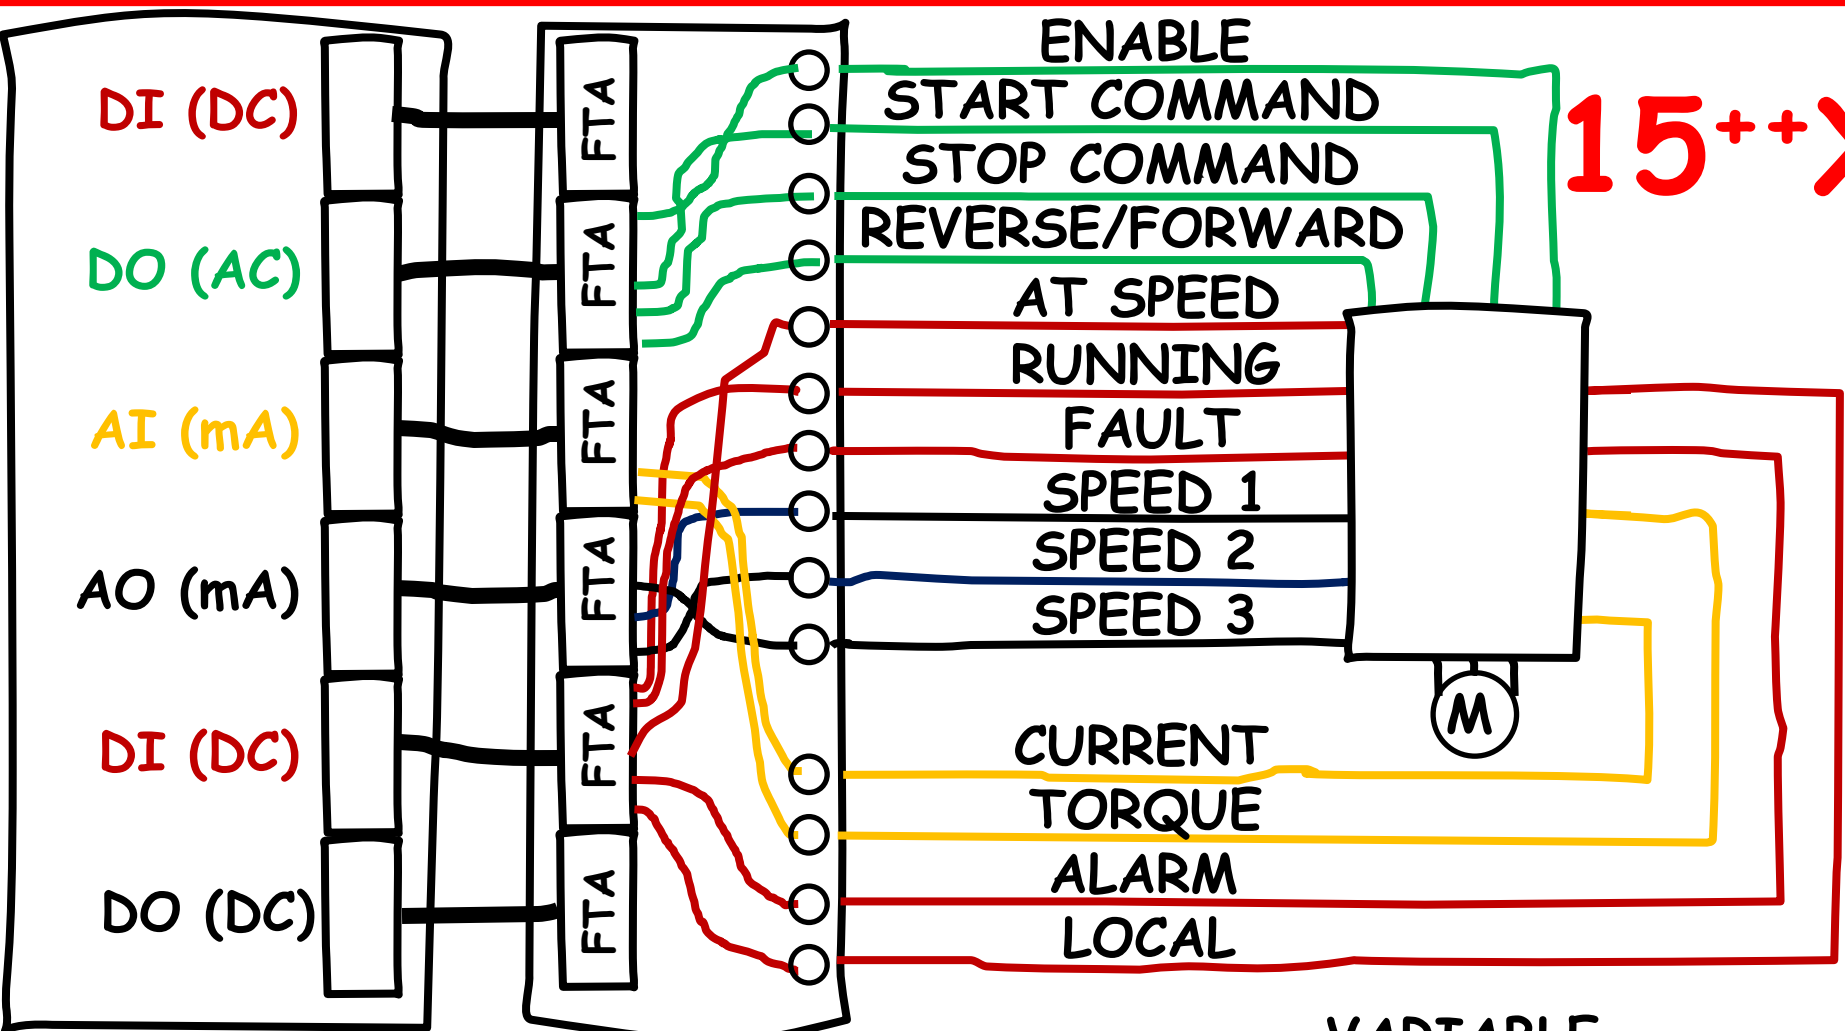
DI (DC)
DO (AC)
AI (mA)
AO (mA)
DI (DC)
DO (DC)

FTA
FTA
FTA
FTA
FTA
FTA

ENABLE
START COMMAND
STOP COMMAND
REVERSE/FORWARD
AT SPEED
RUNNING
FAULT
SPEED 1
SPEED 2
SPEED 3
CURRENT
TORQUE
ALARM
LOCAL

15++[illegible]

M

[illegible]